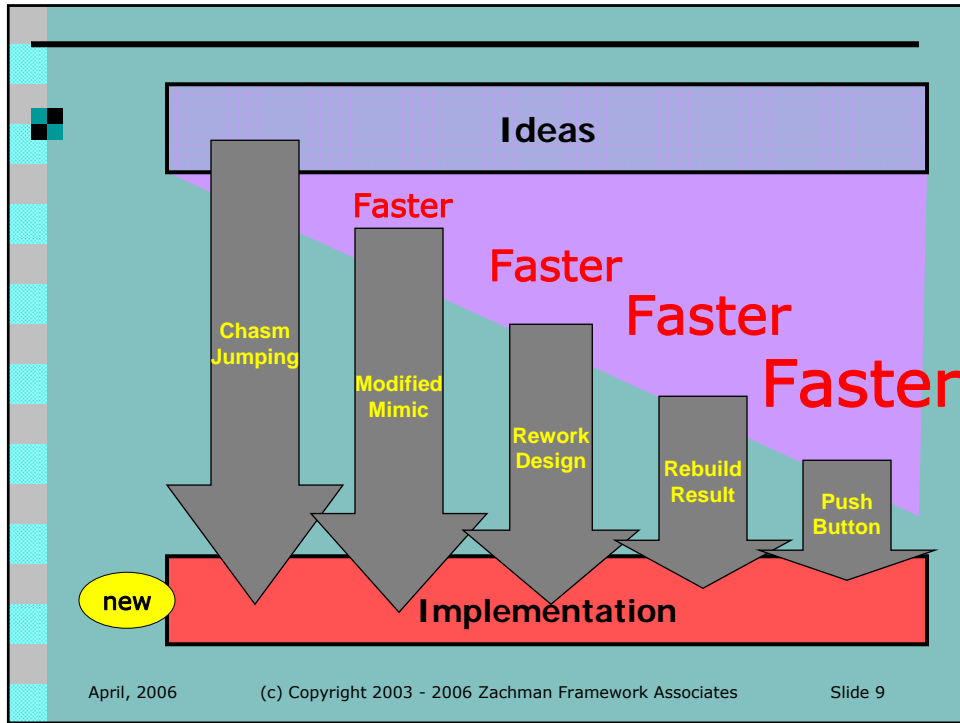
Ideas

Faster

Faster

Faster

Faster

Chasm Jumping

Modified Mimic

Rework Design

Rebuild Result

Push Button

new

Implementation

April, 2006 (c) Copyright 2003 - 2006 Zachman Framework Associates Slide 9